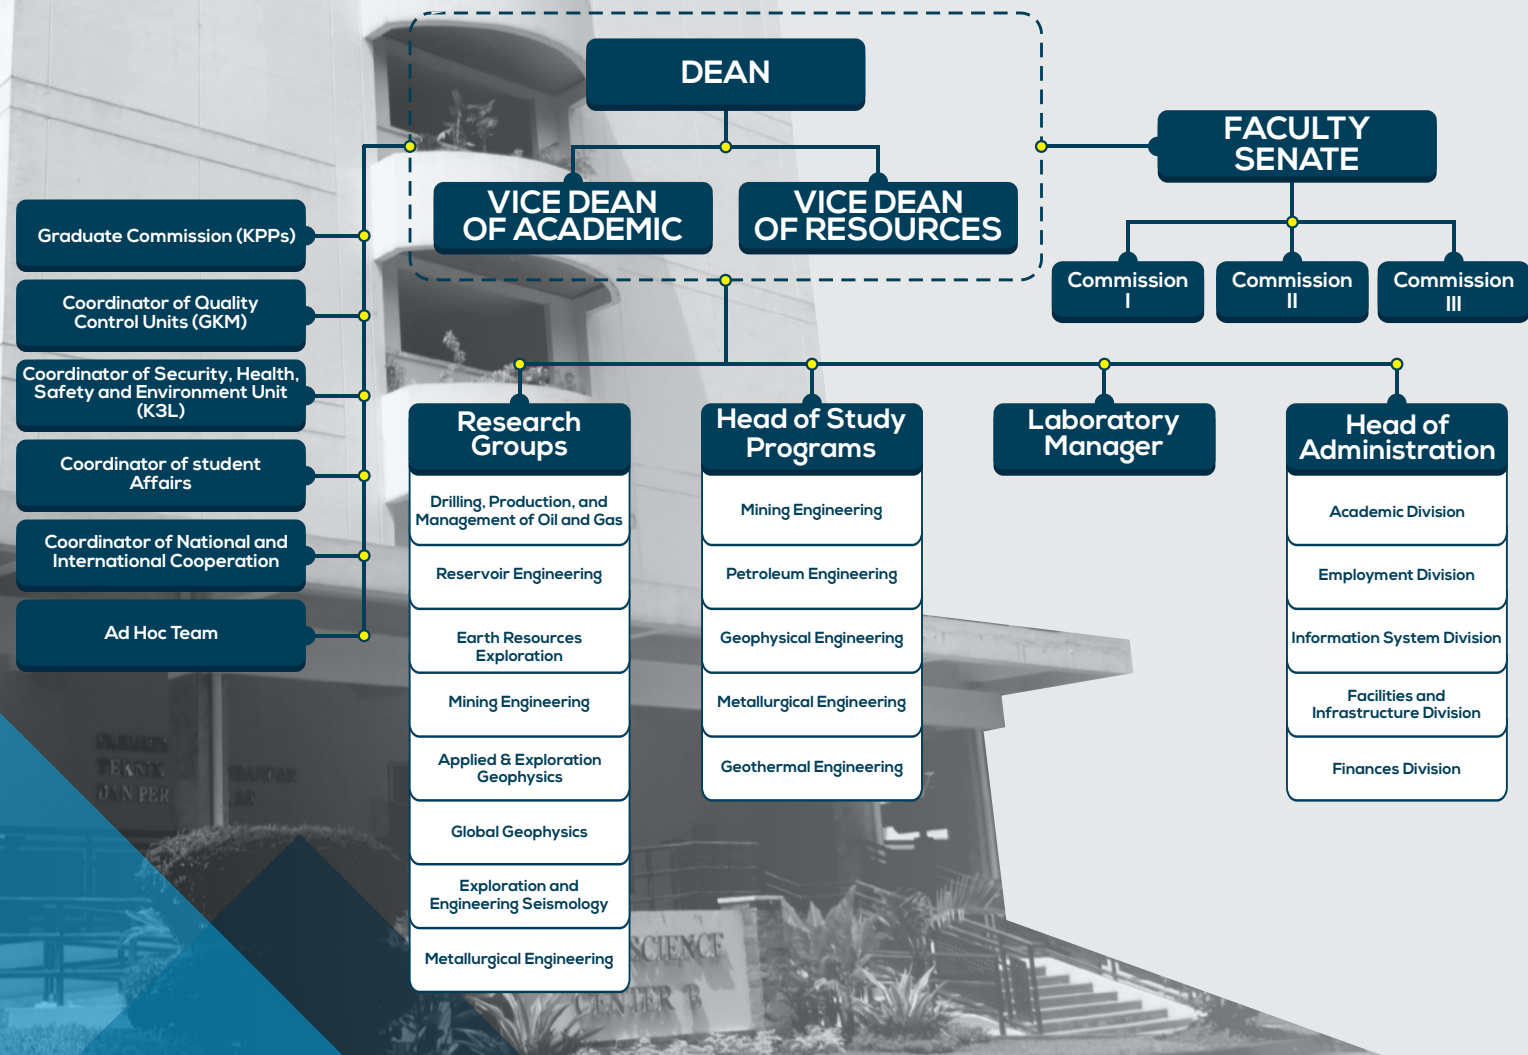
DEAN

VICE DEAN OF ACADEMIC

VICE DEAN OF RESOURCES

FACULTY SENATE

Commission I

Commission II

Commission III

Graduate Commission (KPPs)

Coordinator of Quality Control Units (GKM)

Coordinator of Security, Health, Safety and Environment Unit (K3L)

Coordinator of student Affairs

Coordinator of National and International Cooperation

Ad Hoc Team

Research Groups

Drilling, Production, and Management of Oil and Gas

Reservoir Engineering

Earth Resources Exploration

Mining Engineering

Applied & Exploration Geophysics

Global Geophysics

Exploration and Engineering Seismology

Metallurgical Engineering

Head of Study Programs

Mining Engineering

Petroleum Engineering

Geophysical Engineering

Metallurgical Engineering

Geothermal Engineering

Laboratory Manager

Head of Administration

Academic Division

Employment Division

Information System Division

Facilities and Infrastructure Division

Finances Division

SCIENCE CENTER B